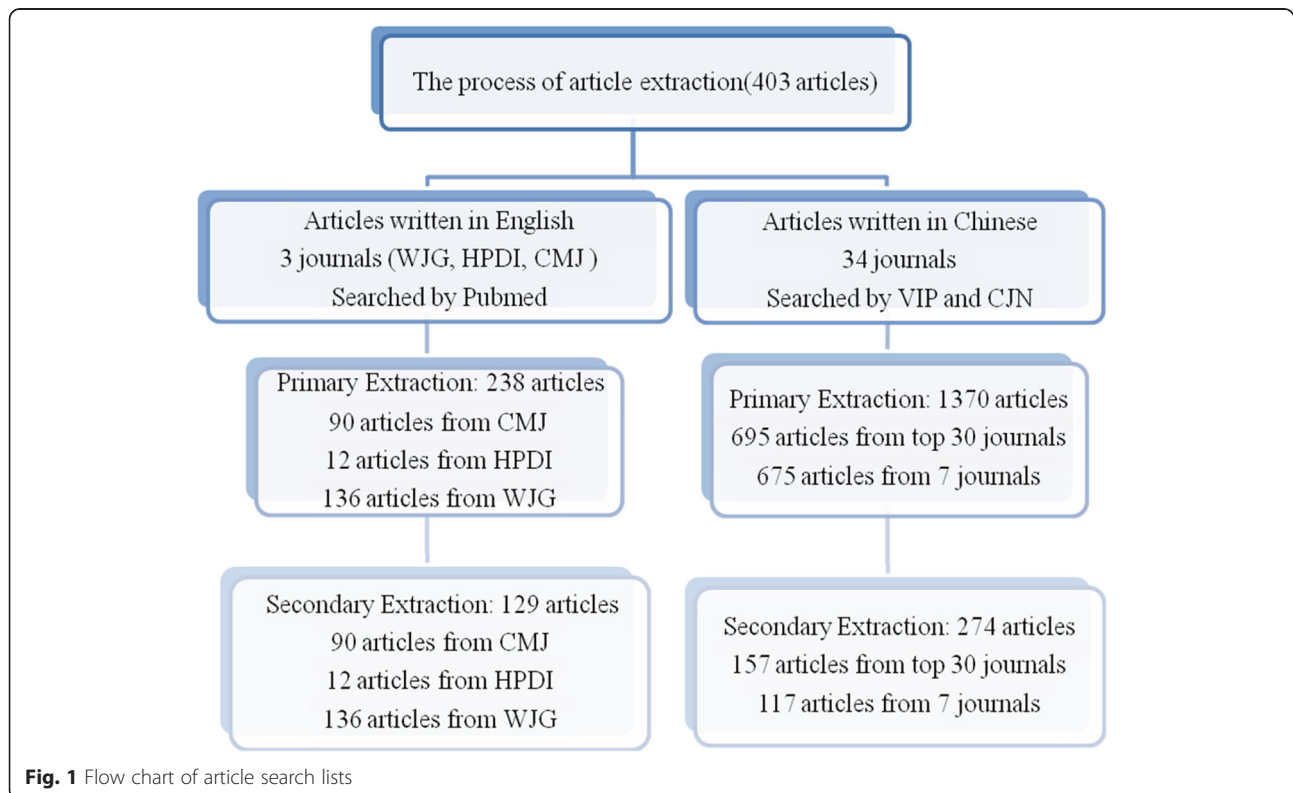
The process of article extraction(403 articles)

Articles written in English
3 journals (WJG, HPDI, CMJ )
Searched by Pubmed

Articles written in Chinese
34 journals
Searched by VIP and CJN

Primary Extraction: 238 articles
90 articles from CMJ
12 articles from HPDI
136 articles from WJG

Primary Extraction: 1370 articles
695 articles from top 30 journals
675 articles from 7 journals

Secondary Extraction: 129 articles
90 articles from CMJ
12 articles from HPDI
136 articles from WJG

Secondary Extraction: 274 articles
157 articles from top 30 journals
117 articles from 7 journals

Fig. 1 Flow chart of article search lists